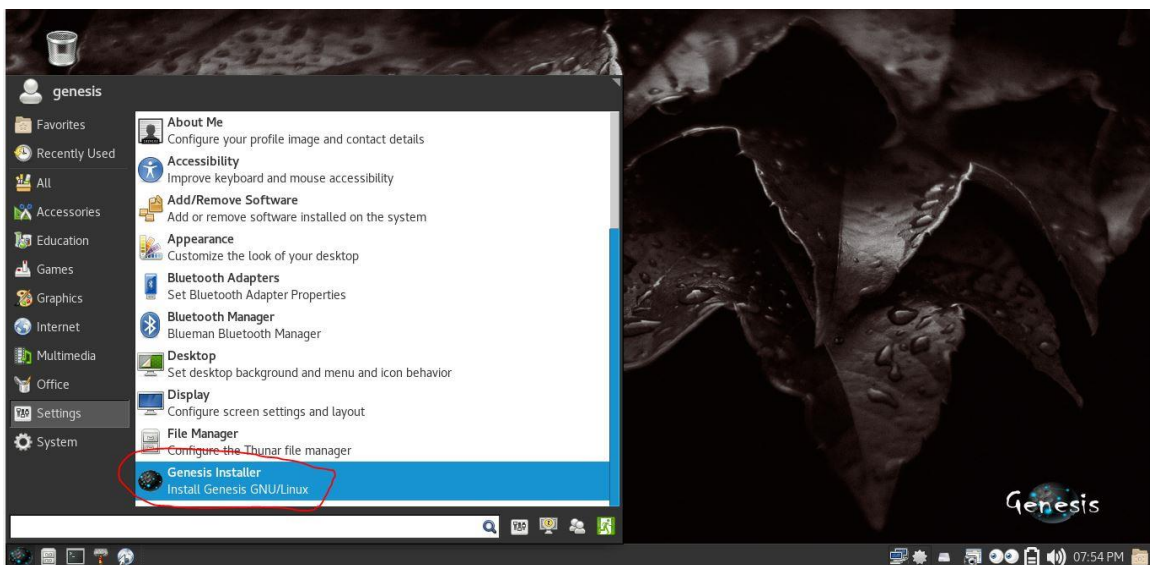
genesis

Favorites
Recently Used
All
Accessories
Education
Games
Graphics
Internet
Multimedia
Office
Settings
System

About Me
Configure your profile image and contact details
Accessibility
Improve keyboard and mouse accessibility
Add/Remove Software
Add or remove software installed on the system
Appearance
Customize the look of your desktop
Bluetooth Adapters
Set Bluetooth Adapter Properties
Bluetooth Manager
Blueman Bluetooth Manager
Desktop
Set desktop background and menu and icon behavior
Display
Configure screen settings and layout
File Manager
Configure the Thunar file manager
Genesis Installer
Install Genesis GNU/Linux

Genesis

07:54 PM